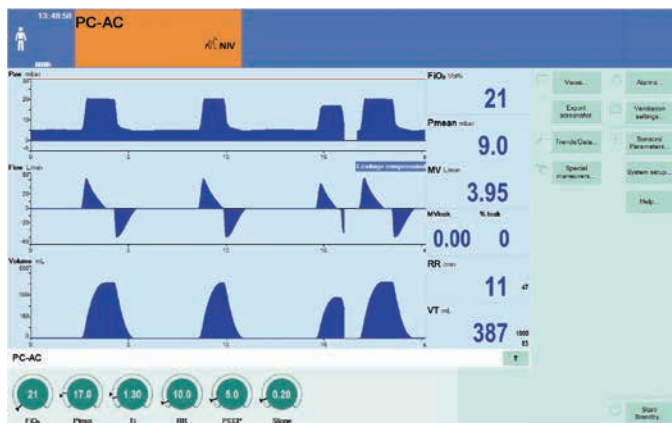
13:48:58

PC-AC

NIV

Paw mbar
40
20
10
0

Flow L/min
60
30
0
-30
-60

Leakage compensation

Volume mL
600
300
150
0

FiO₂ Vol%
21

Pmean mbar
9.0

MV L/min
3.95

MVleak
0.00

% leak
0

RR /min
11

47

VT mL
387

1000
83

Views...

Export screenshot

Trends/Data...

Special maneuvers...

Alarms...

Ventilation settings...

Sensors/ Parameters...

System setup...

Help...

PC-AC

↑

21
FiO₂

17.0
Pinsp

1.30
Ti

10.0
RR

5.0
PEEP

0.20
Slope

Start Standby